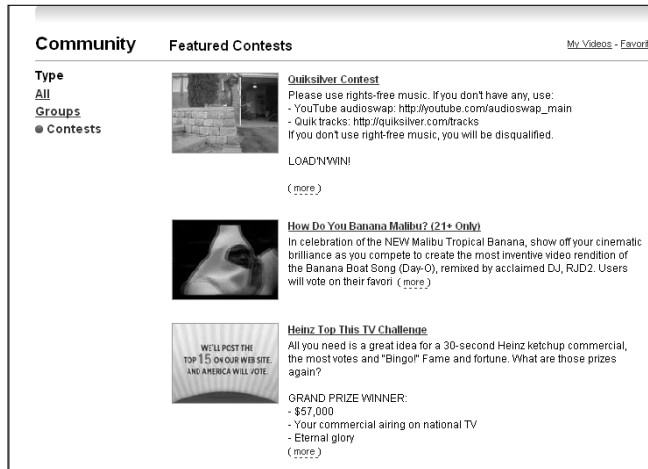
Community

Type
All
Groups
● Contests

Featured Contests

My Videos - Favorit

Quiksilver Contest
Please use rights-free music. If you don't have any, use:
- YouTube audioswap: http://youtube.com/audioswap_main
- Quik tracks: http://quiksilver.com/tracks
If you don't use right-free music, you will be disqualified.

LOAD'N'WIN!

(more)

How Do You Banana Malibu? (21+ Only)
In celebration of the NEW Malibu Tropical Banana, show off your cinematic brilliance as you compete to create the most inventive video rendition of the Banana Boat Song (Day-O), remixed by acclaimed DJ, RJD2. Users will vote on their favori (more)

WE'LL POST THE TOP 15 ON OUR WEB SITE. AND AMERICA WILL VOTE.

Heinz Top This TV Challenge
All you need is a great idea for a 30-second Heinz ketchup commercial, the most votes and "Bingo!" Fame and fortune. What are those prizes again?

GRAND PRIZE WINNER:
- $57,000
- Your commercial airing on national TV
- Eternal glory
(more)